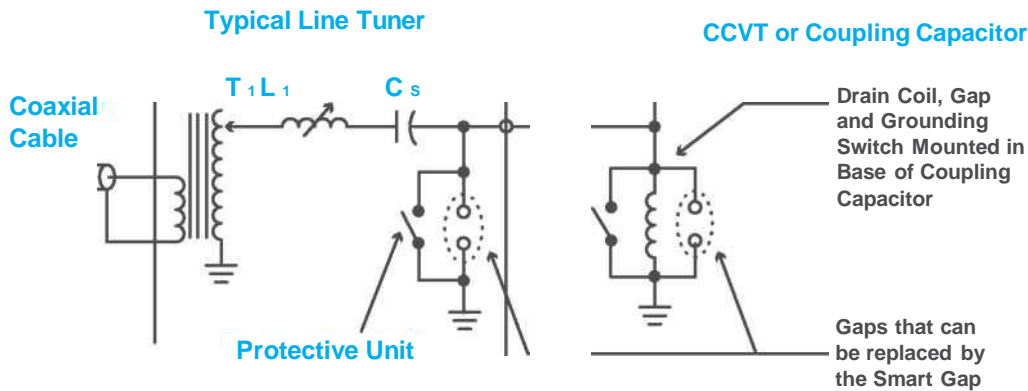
Typical Line Tuner

CCVT or Coupling Capacitor

Coaxial Cable

$T_1$ $L_1$

$C_S$

Drain Coil, Gap and Grounding Switch Mounted in Base of Coupling Capacitor

Protective Unit

Gaps that can be replaced by the Smart Gap